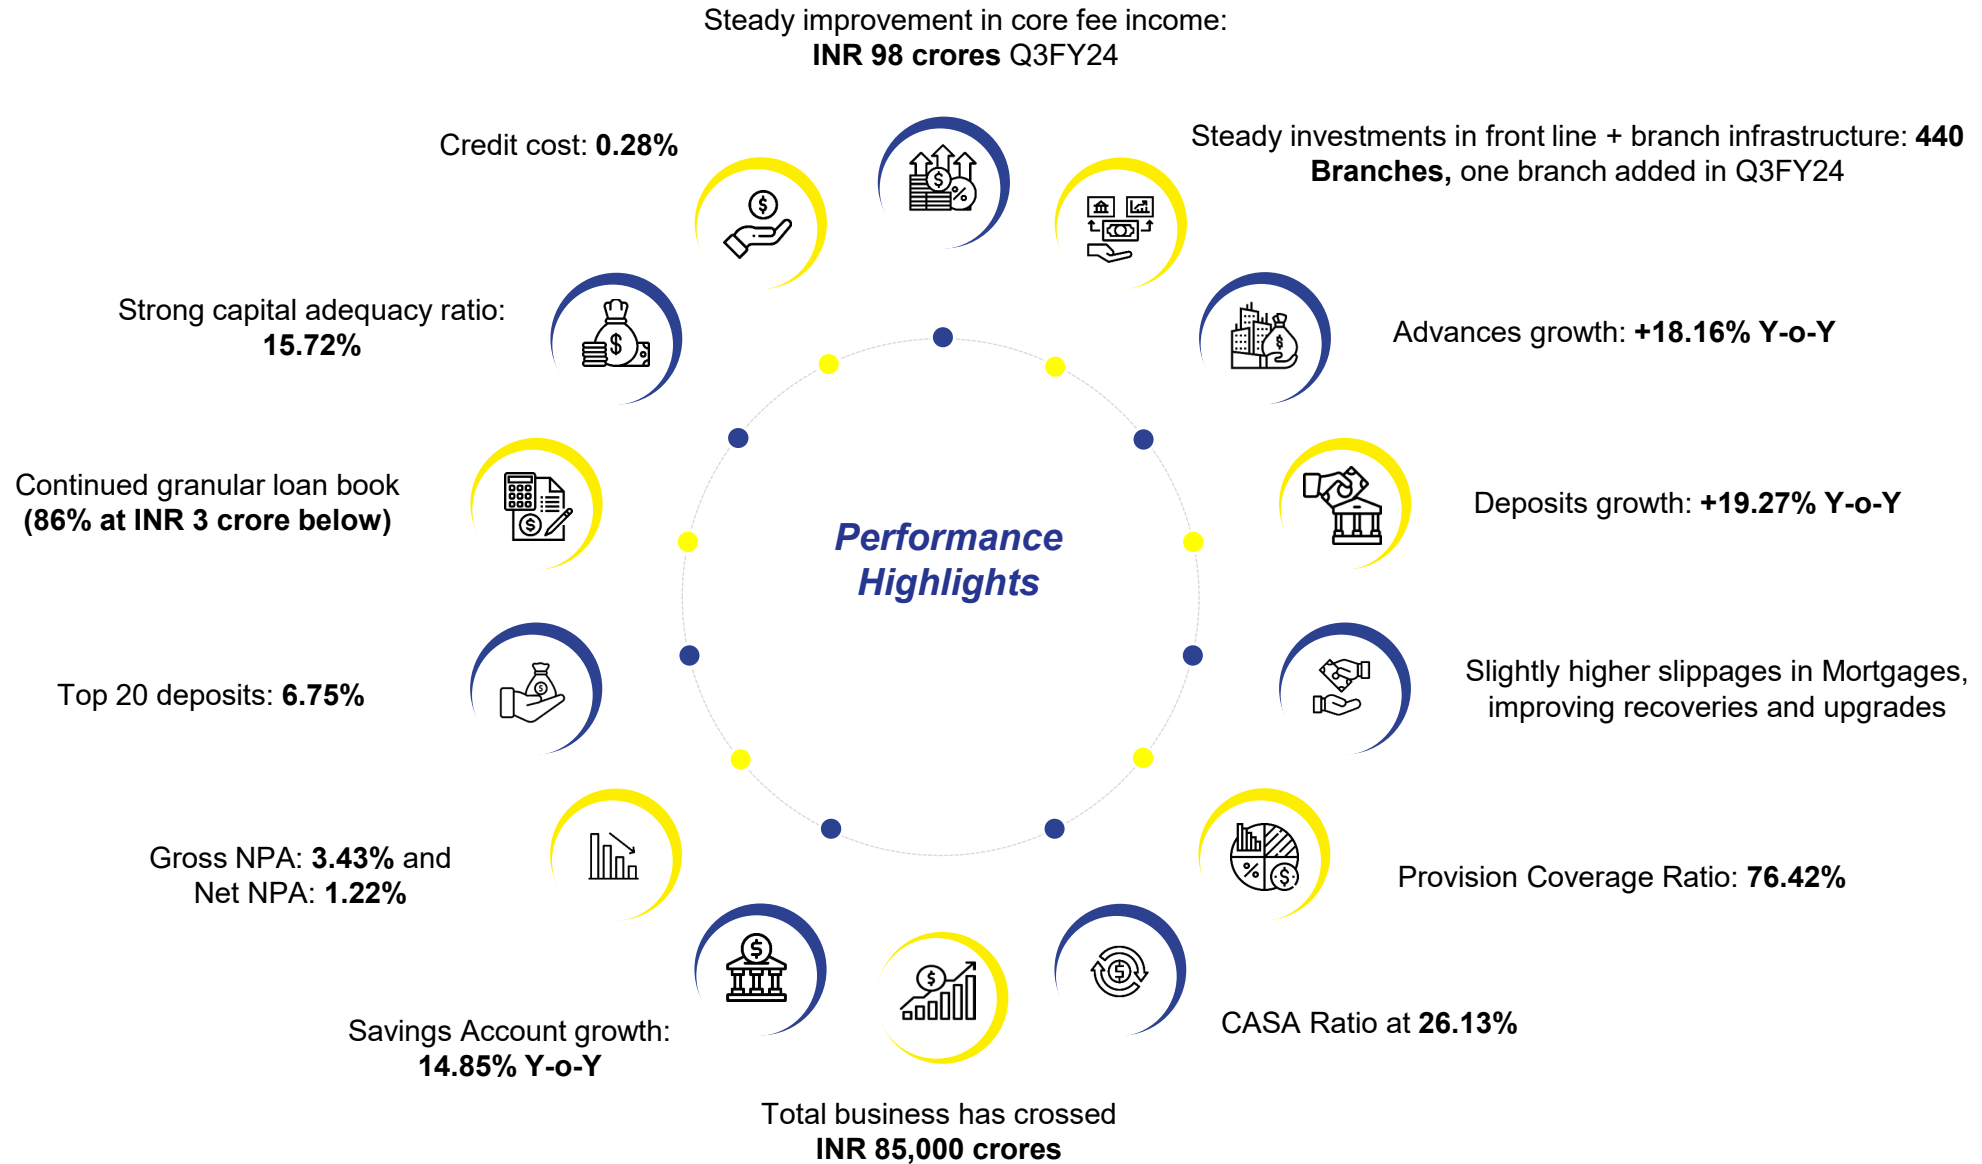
Steady improvement in core fee income:
**INR 98 crores** Q3FY24

Steady investments in front line + branch infrastructure: **440 Branches,** one branch added in Q3FY24

Advances growth: **+18.16% Y-o-Y**

Deposits growth: **+19.27% Y-o-Y**

Slightly higher slippages in Mortgages, improving recoveries and upgrades

Provision Coverage Ratio: **76.42%**

CASA Ratio at **26.13%**

Total business has crossed
**INR 85,000 crores**

Savings Account growth:
**14.85% Y-o-Y**

Gross NPA: **3.43%** and
Net NPA: **1.22%**

Top 20 deposits: **6.75%**

Continued granular loan book
**(86% at INR 3 crore below)**

Strong capital adequacy ratio:
**15.72%**

Credit cost: **0.28%**

Performance Highlights